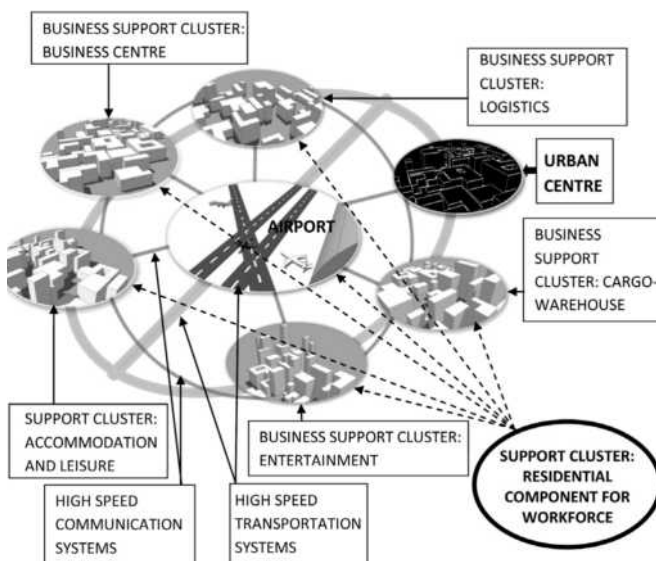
BUSINESS SUPPORT CLUSTER: BUSINESS CENTRE

BUSINESS SUPPORT CLUSTER: LOGISTICS

URBAN CENTRE

AIRPORT

BUSINESS SUPPORT CLUSTER: CARGO-WAREHOUSE

SUPPORT CLUSTER: ACCOMMODATION AND LEISURE

BUSINESS SUPPORT CLUSTER: ENTERTAINMENT

SUPPORT CLUSTER: RESIDENTIAL COMPONENT FOR WORKFORCE

HIGH SPEED COMMUNICATION SYSTEMS

HIGH SPEED TRANSPORTATION SYSTEMS